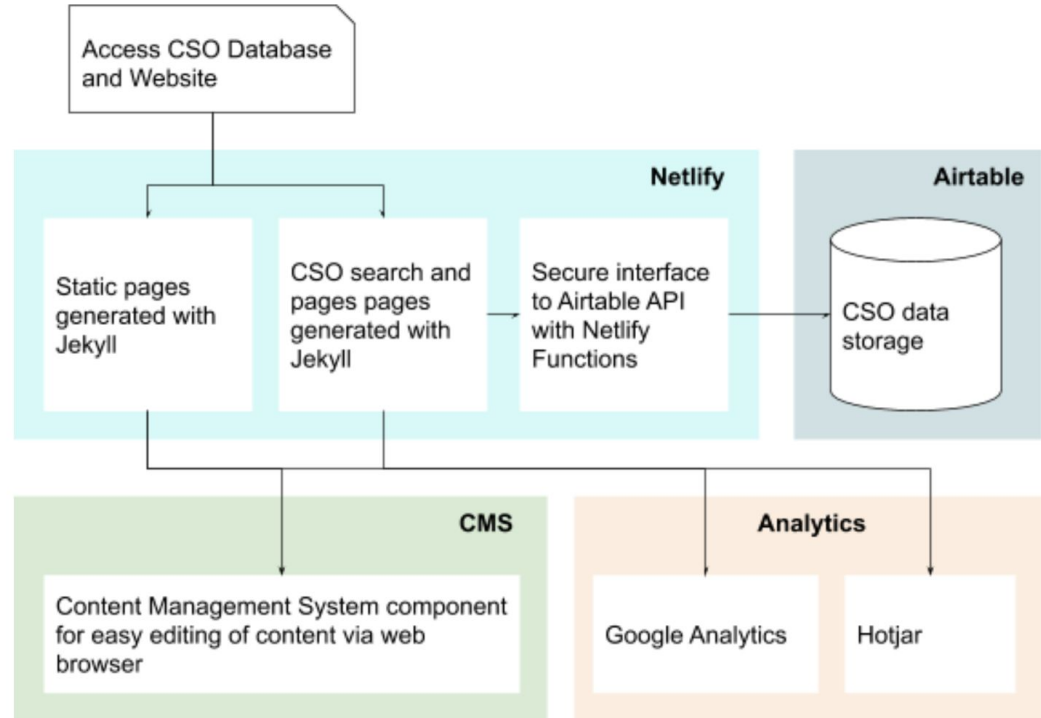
Access CSO Database and Website

Netlify

Airtable

Static pages generated with Jekyll

CSO search and pages pages generated with Jekyll

Secure interface to Airtable API with Netlify Functions

CSO data storage

CMS

Analytics

Content Management System component for easy editing of content via web browser

Google Analytics

Hotjar